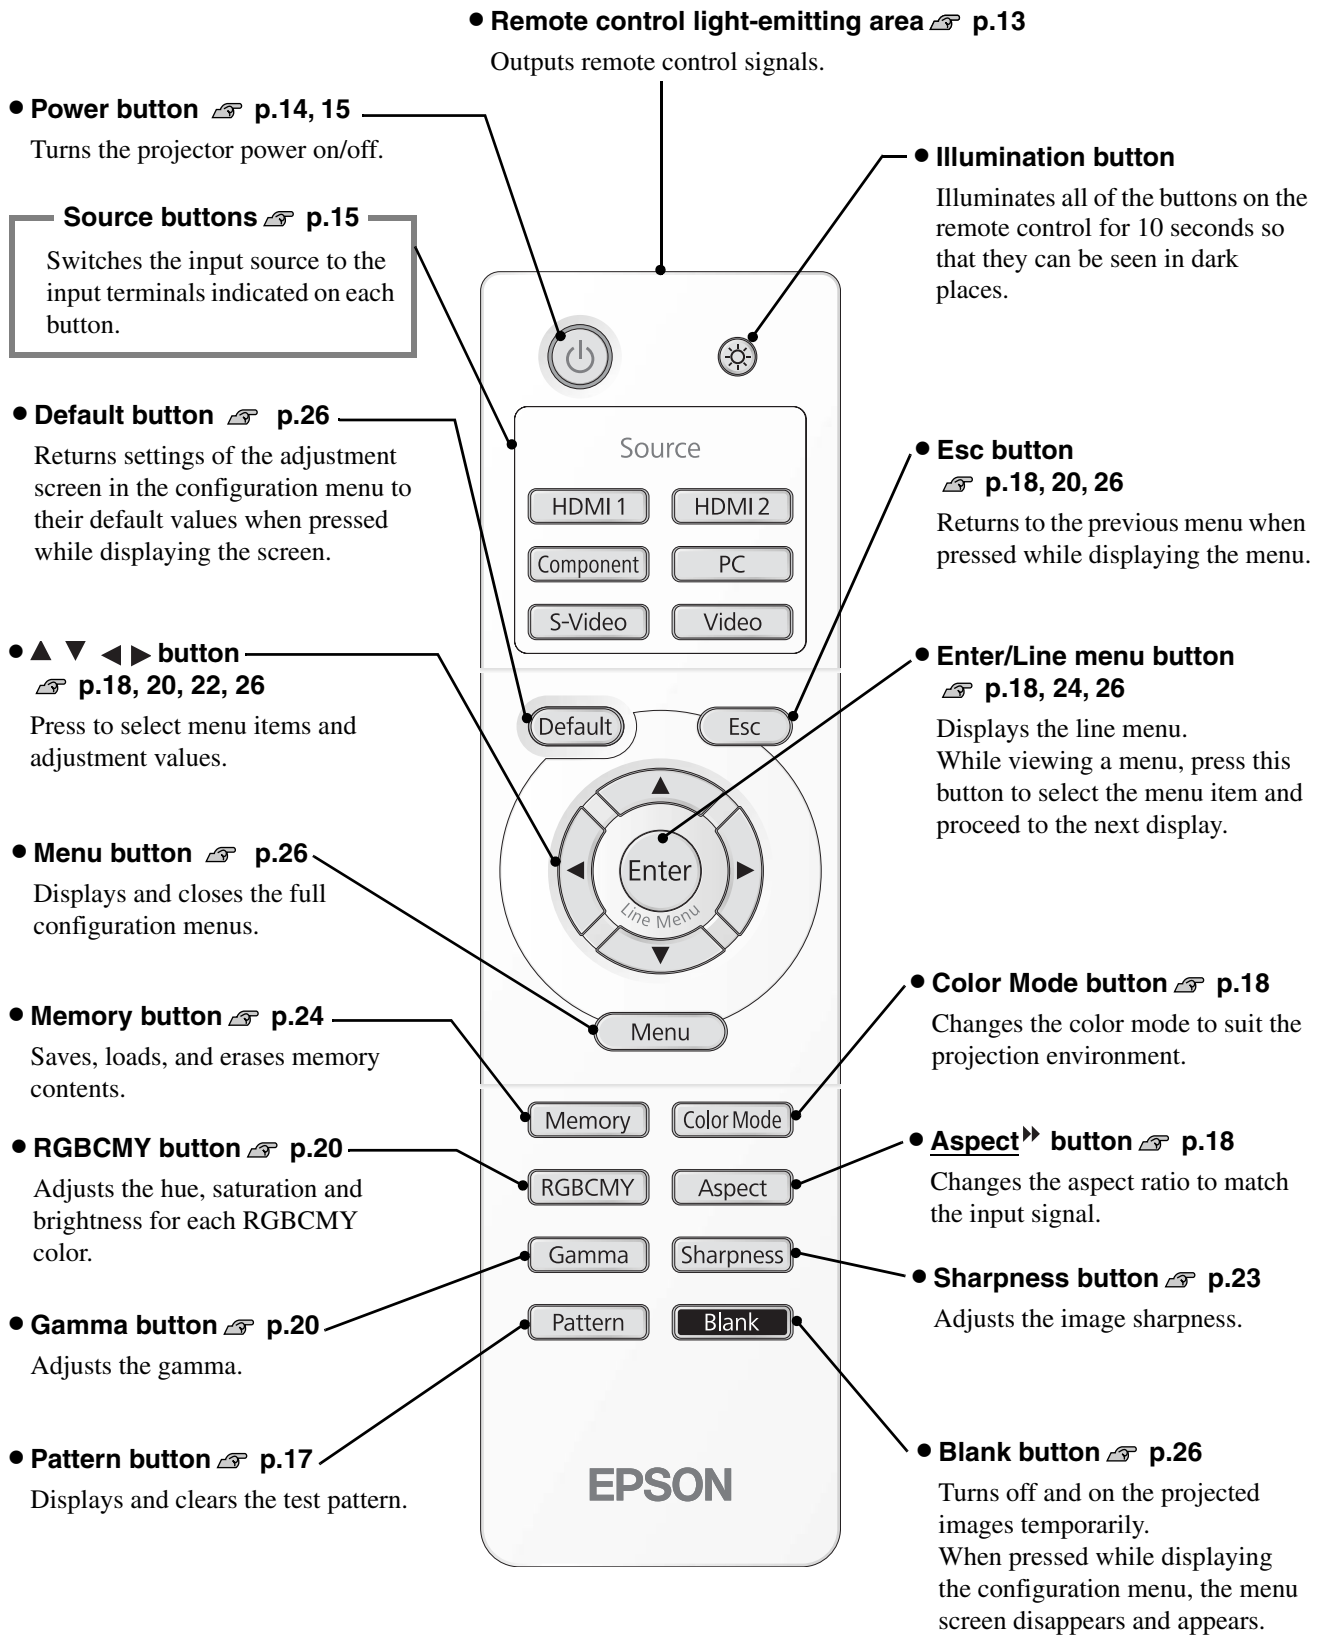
• Remote control light-emitting area ☞ p.13
Outputs remote control signals.

• Power button ☞ p.14, 15
Turns the projector power on/off.

Source buttons ☞ p.15
Switches the input source to the input terminals indicated on each button.

• Illumination button
Illuminates all of the buttons on the remote control for 10 seconds so that they can be seen in dark places.

• Default button ☞ p.26
Returns settings of the adjustment screen in the configuration menu to their default values when pressed while displaying the screen.

Source
HDMI 1
HDMI 2
Component
PC
S-Video
Video

• Esc button ☞ p.18, 20, 26
Returns to the previous menu when pressed while displaying the menu.

• ▲ ▼ ◀ ▶ button ☞ p.18, 20, 22, 26
Press to select menu items and adjustment values.

• Enter/Line menu button ☞ p.18, 24, 26
Displays the line menu.
While viewing a menu, press this button to select the menu item and proceed to the next display.

Default
Esc
Enter
Line Menu

• Menu button ☞ p.26
Displays and closes the full configuration menus.

Menu

• Color Mode button ☞ p.18
Changes the color mode to suit the projection environment.

• Memory button ☞ p.24
Saves, loads, and erases memory contents.

Memory
Color Mode

• Aspect button ☞ p.18
Changes the aspect ratio to match the input signal.

• RGBCMY button ☞ p.20
Adjusts the hue, saturation and brightness for each RGBCMY color.

RGBCMY
Aspect
Gamma
Sharpness

• Sharpness button ☞ p.23
Adjusts the image sharpness.

• Gamma button ☞ p.20
Adjusts the gamma.

Pattern
Blank

• Pattern button ☞ p.17
Displays and clears the test pattern.

EPSON

• Blank button ☞ p.26
Turns off and on the projected images temporarily.
When pressed while displaying the configuration menu, the menu screen disappears and appears.